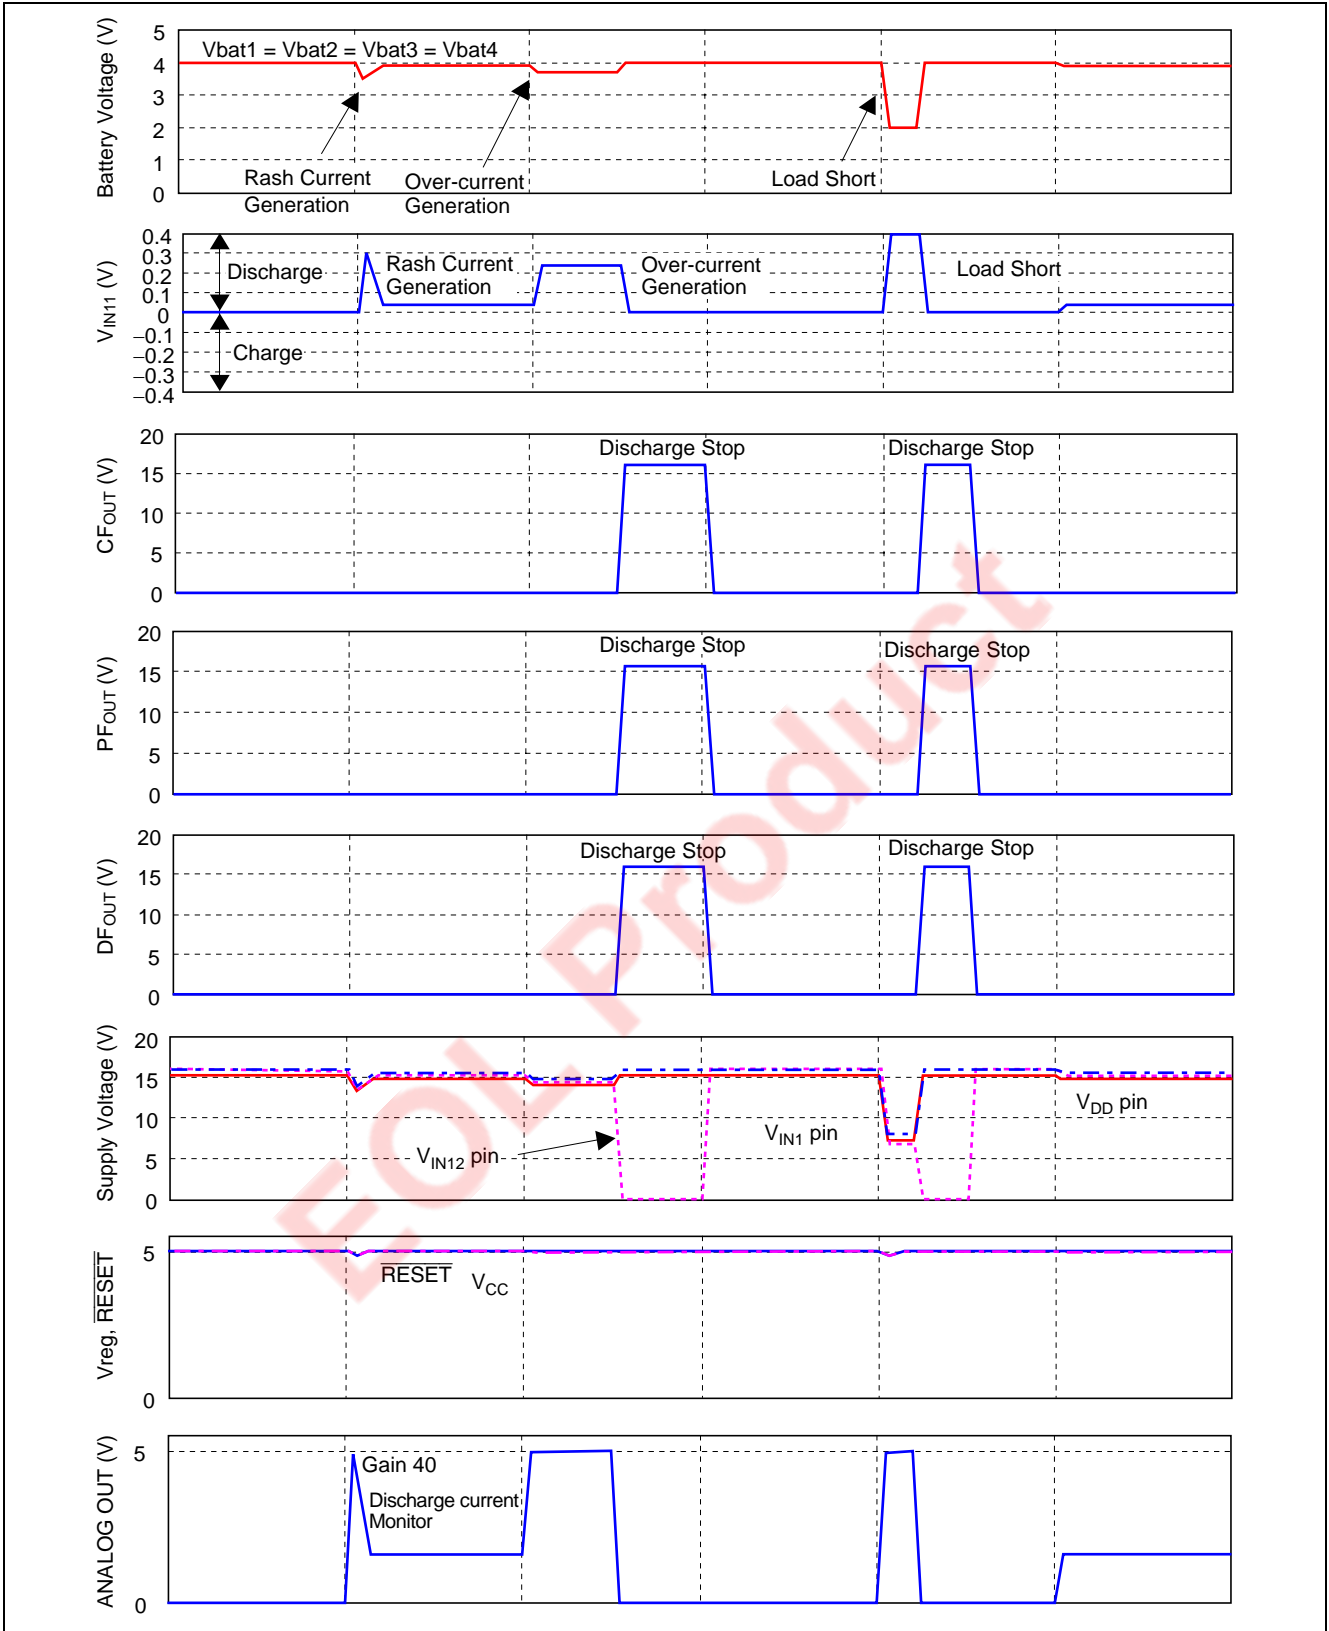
Battery Voltage (V)
5
4
3
2
1
0
Vbat1 = Vbat2 = Vbat3 = Vbat4
Rash Current Generation
Over-current Generation
Load Short

$V_{IN11}$ (V)
0.4
0.3
0.2
0.1
0
−0.1
−0.2
−0.3
−0.4
Discharge
Charge
Rash Current Generation
Over-current Generation
Load Short

$CF_{OUT}$ (V)
20
15
10
5
0
Discharge Stop
Discharge Stop

$PF_{OUT}$ (V)
20
15
10
5
0
Discharge Stop
Discharge Stop

$DF_{OUT}$ (V)
20
15
10
5
0
Discharge Stop
Discharge Stop

Supply Voltage (V)
20
15
10
5
0
$V_{DD}$ pin
$V_{IN1}$ pin
$V_{IN12}$ pin

Vreg, $\overline{RESET}$
5
0
$\overline{RESET}$
$V_{CC}$

ANALOG OUT (V)
5
0
Gain 40
Discharge current Monitor

EOL Product